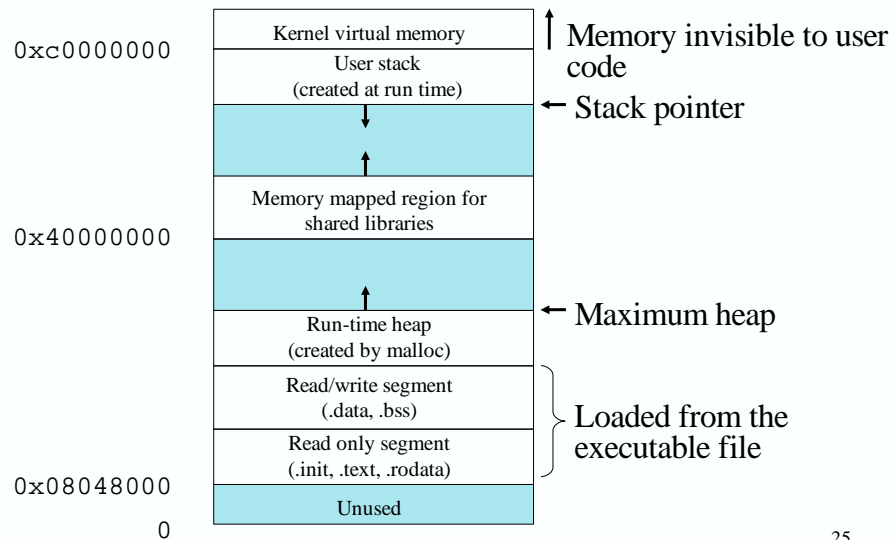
Kernel virtual memory

Memory invisible to user code

0xc0000000

User stack (created at run time)

Stack pointer

Memory mapped region for shared libraries

0x40000000

Maximum heap

Run-time heap (created by malloc)

Read/write segment (.data, .bss)

Loaded from the executable file

Read only segment (.init, .text, .rodata)

0x08048000

Unused

0

25